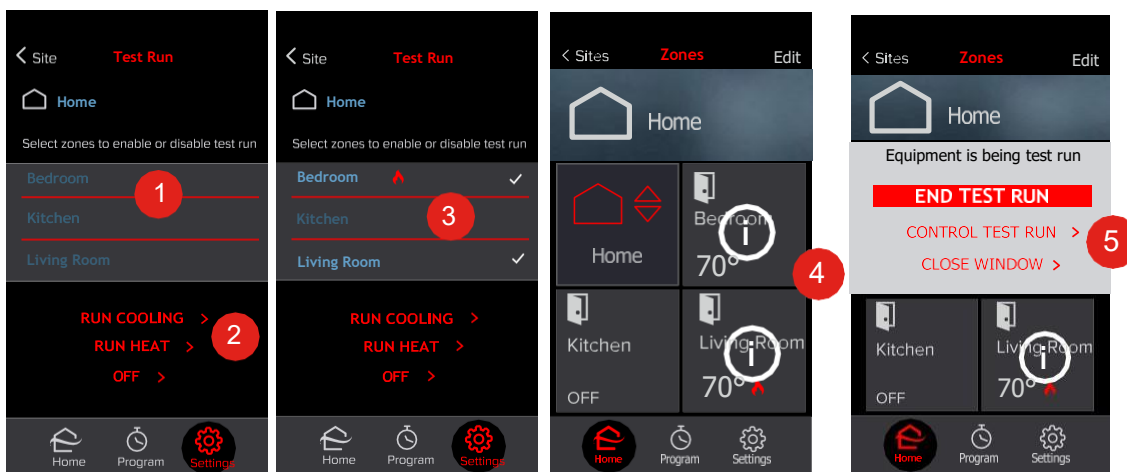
< Site Test Run

Home

Select zones to enable or disable test run

Bedroom

1

Kitchen

Living Room

RUN COOLING >

2

RUN HEAT >

OFF >

Home Program Settings

< Site Test Run

Home

Select zones to enable or disable test run

Bedroom ✓

Kitchen

3

Living Room ✓

RUN COOLING >

RUN HEAT >

OFF >

Home Program Settings

< Sites Zones Edit

Home

Home

Bedroom

70°

4

Kitchen

OFF

Living Room

70°

Home Program Settings

< Sites Zones Edit

Home

Equipment is being test run

END TEST RUN

CONTROL TEST RUN >

5

CLOSE WINDOW >

Kitchen

OFF

Living Room

70°

Home Program Settings